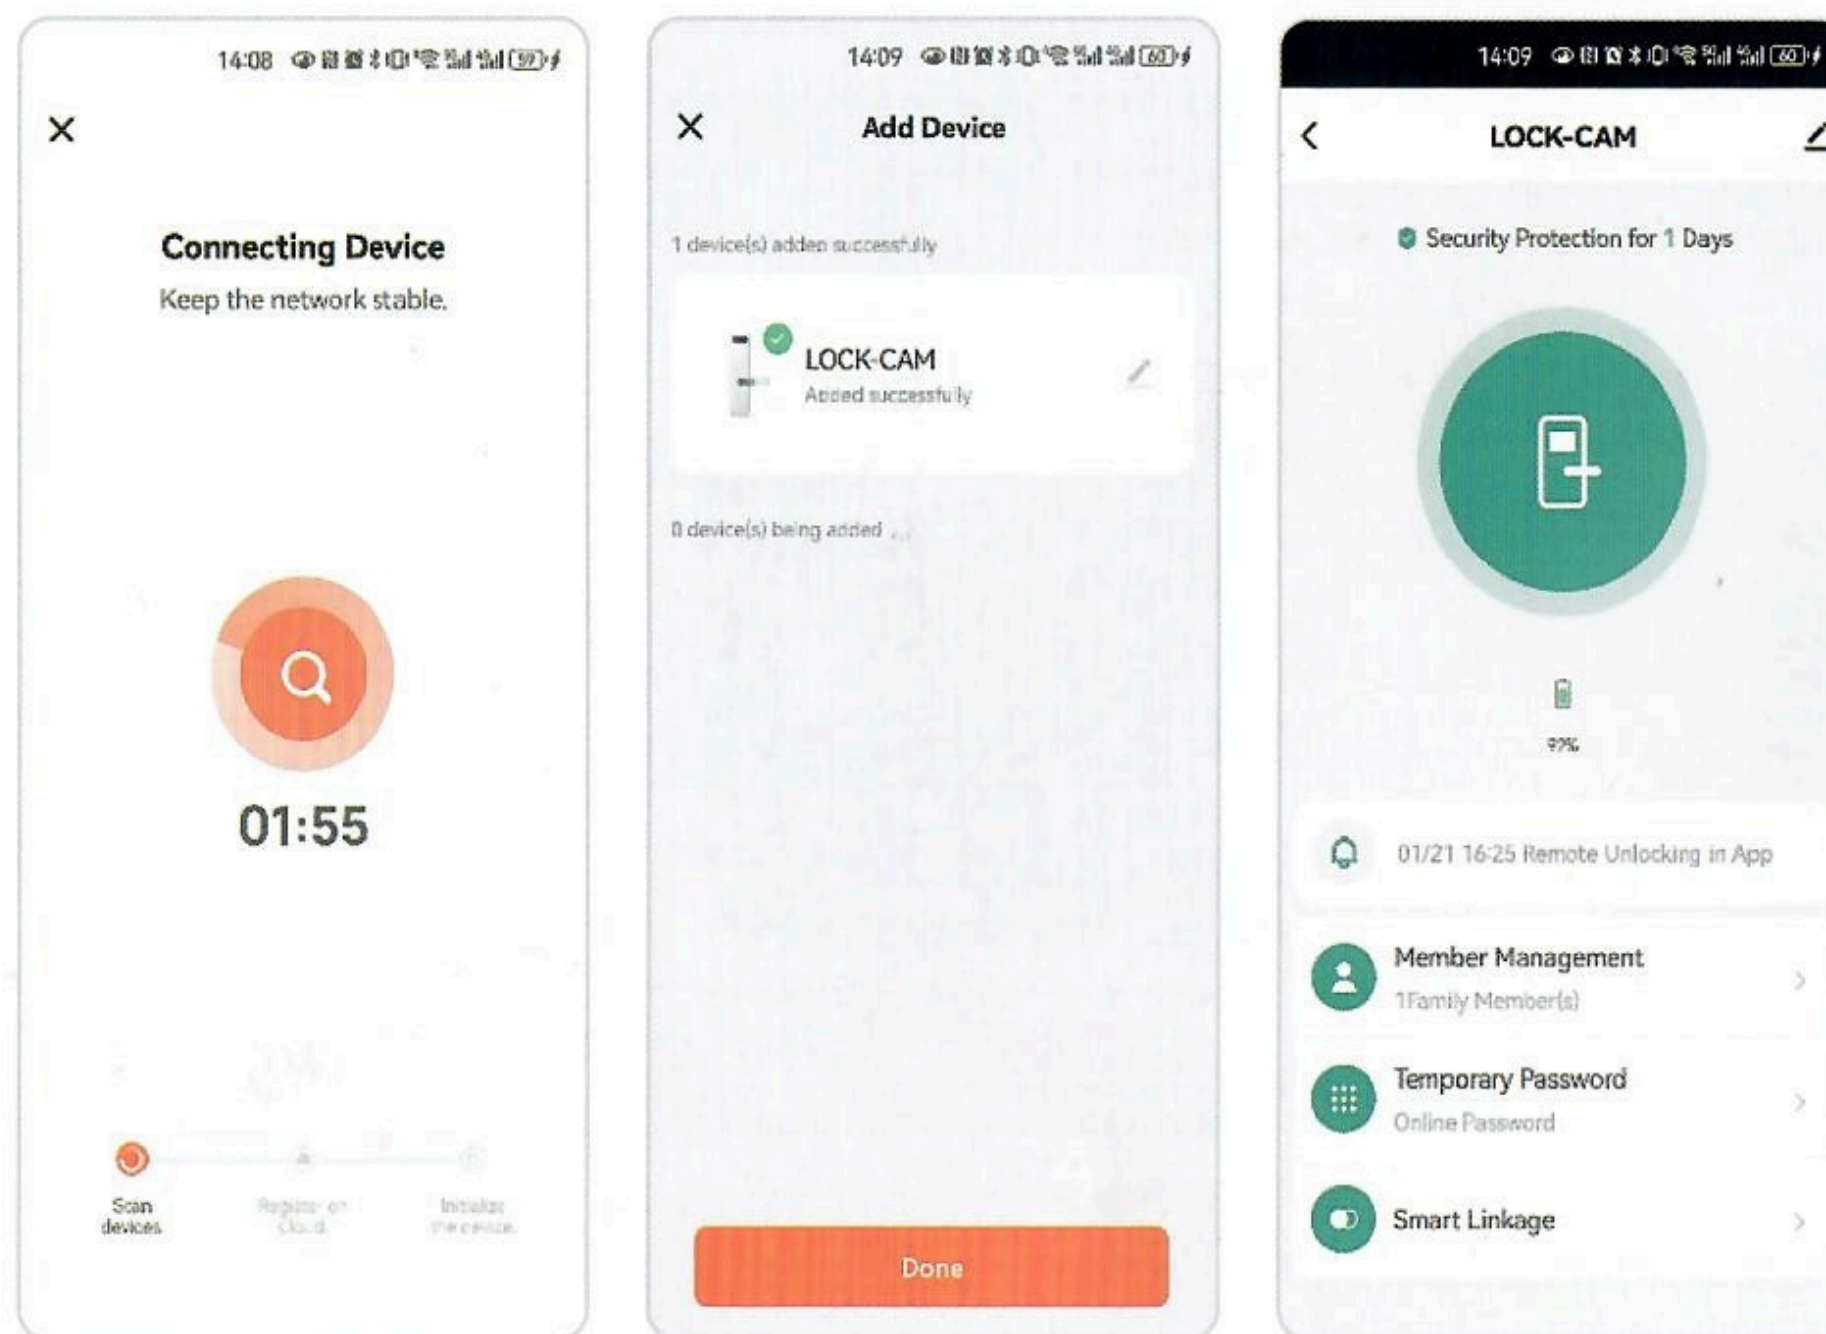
14:08 59

×

Connecting Device

Keep the network stable.

01:55

Scan devices

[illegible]

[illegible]

14:09 60

×

Add Device

1 device(s) added successfully

LOCK-CAM

Added successfully

0 device(s) being added ...

Done

14:09 60

<

LOCK-CAM

Security Protection for 1 Days

99%

01/21 16:25 Remote Unlocking in App

Member Management

1Family Member(s)

Temporary Password

Online Password

Smart Linkage